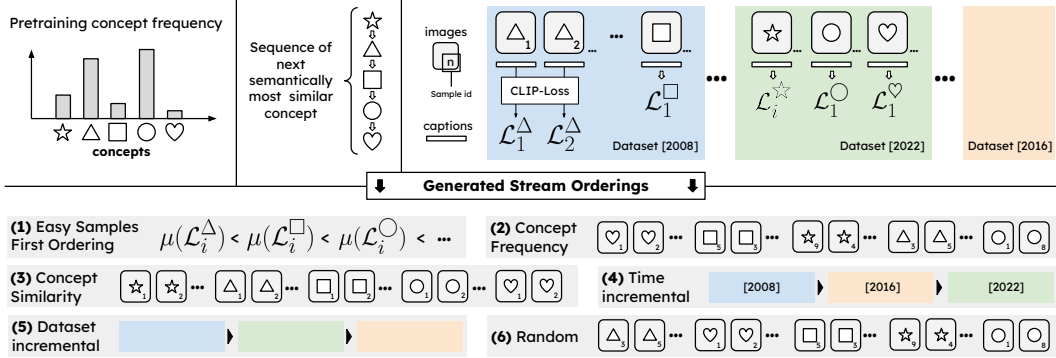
Pretraining concept frequency

☆ △ □ ○ ♡
concepts

Sequence of next semantically most similar concept

☆ △ □ ○ ♡

images
n
Sample id
captions

△1 △2 ... ... □
CLIP-Loss
$\mathcal{L}_1^{\triangle}$ $\mathcal{L}_2^{\triangle}$ $\mathcal{L}_1^{\square}$
Dataset [2008]

☆ ... ○ ♡ ...
$\mathcal{L}_i^{\star}$ $\mathcal{L}_1^{\bigcirc}$ $\mathcal{L}_1^{\heartsuit}$
Dataset [2022]

Dataset [2016]

Generated Stream Orderings

(1) Easy Samples First Ordering $\mu(\mathcal{L}_i^{\triangle}) < \mu(\mathcal{L}_i^{\square}) < \mu(\mathcal{L}_i^{\bigcirc}) <$ ...

(2) Concept Frequency ♡1 ♡2 ... □5 □3 ... ☆9 ☆4 ... △3 △5 ... ○1 ○8

(3) Concept Similarity ☆1 ☆2 ... △1 △2 ... □1 □2 ... ○1 ○2 ... ♡1 ♡2

(4) Time incremental [2008] [2016] [2022]

(5) Dataset incremental

(6) Random △3 △5 ... ♡1 ♡2 ... □1 □5 ... ☆9 ☆4 ... ○1 ○8